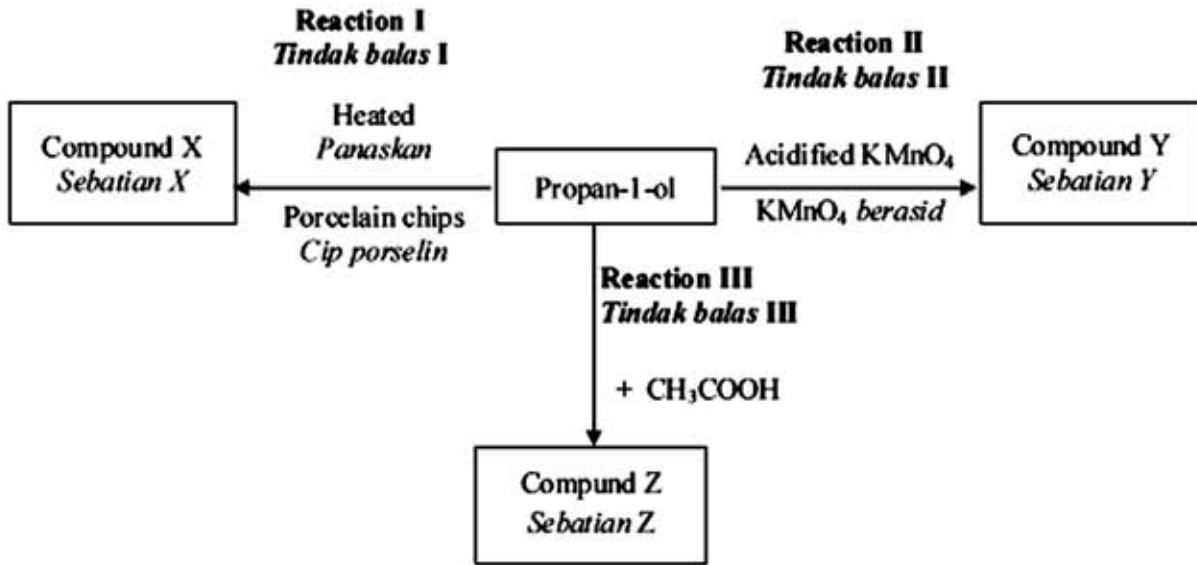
Reaction I
Tindak balas I

Heated
Panaskan

Porcelain chips
Cip porselin

Compound X
Sebatian X

Propan-1-ol

Reaction II
Tindak balas II

Acidified $KMnO_4$
$KMnO_4$ berasid

Compound Y
Sebatian Y

Reaction III
Tindak balas III

+ $CH_3COOH$

Compund Z
Sebatian Z